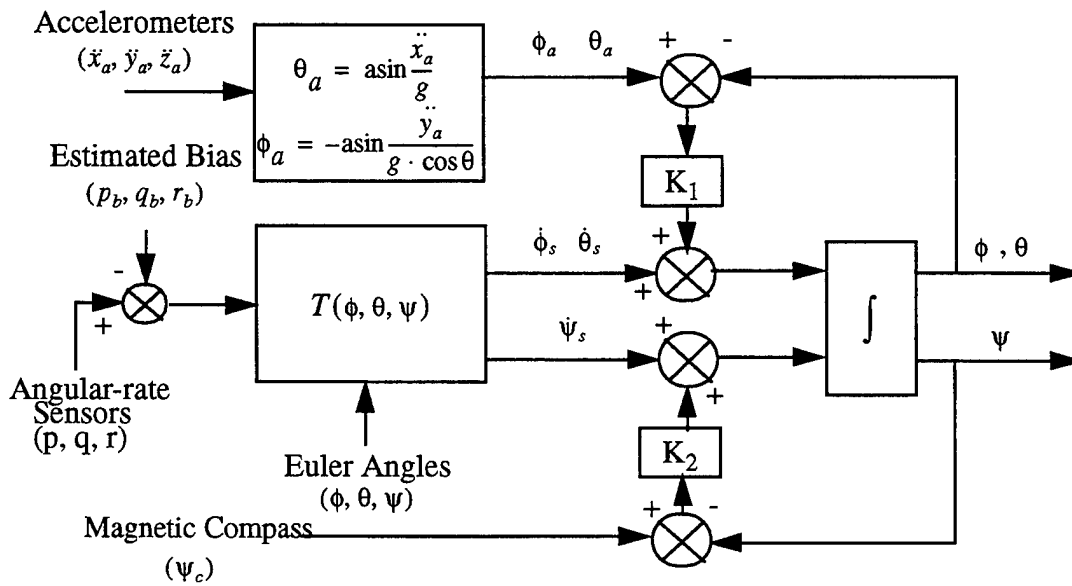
Accelerometers
$(\ddot{x}_a, \ddot{y}_a, \ddot{z}_a)$

$\theta_a = \operatorname{asin}\frac{\ddot{x}_a}{g}$
$\phi_a = -\operatorname{asin}\frac{\ddot{y}_a}{g \cdot \cos\theta}$

$\phi_a$ $\theta_a$
+ -

Estimated Bias
$(p_b, q_b, r_b)$

$K_1$

-
+

$T(\phi, \theta, \psi)$

$\dot{\phi}_s$ $\dot{\theta}_s$
+
+

$\int$

$\phi$ , $\theta$

$\dot{\psi}_s$
+
+

$\psi$

Angular-rate Sensors
(p, q, r)

Euler Angles
$(\phi, \theta, \psi)$

$K_2$

+ -

Magnetic Compass
$(\psi_c)$